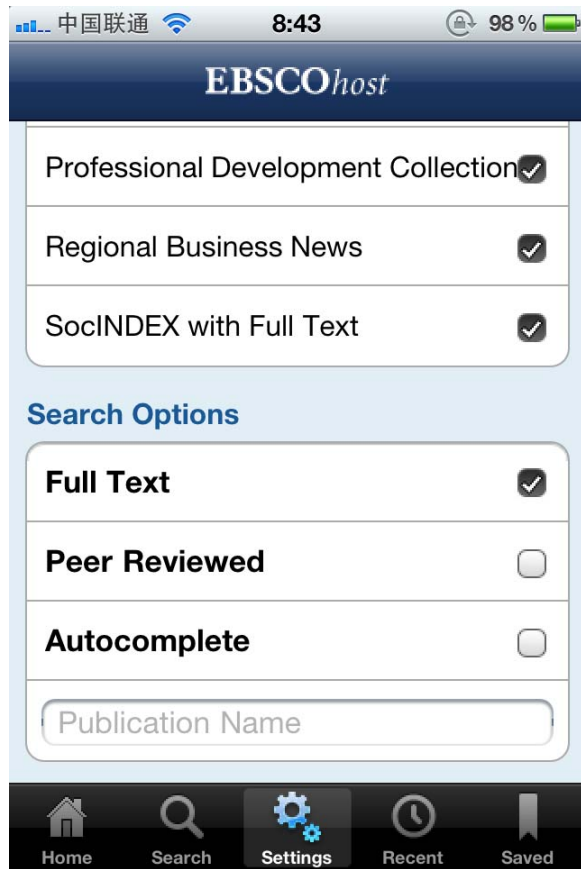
中国联通 8:43 98 %

EBSCOhost

Professional Development Collection

Regional Business News

SocINDEX with Full Text

Search Options

Full Text

Peer Reviewed

Autocomplete

Publication Name

Home Search Settings Recent Saved